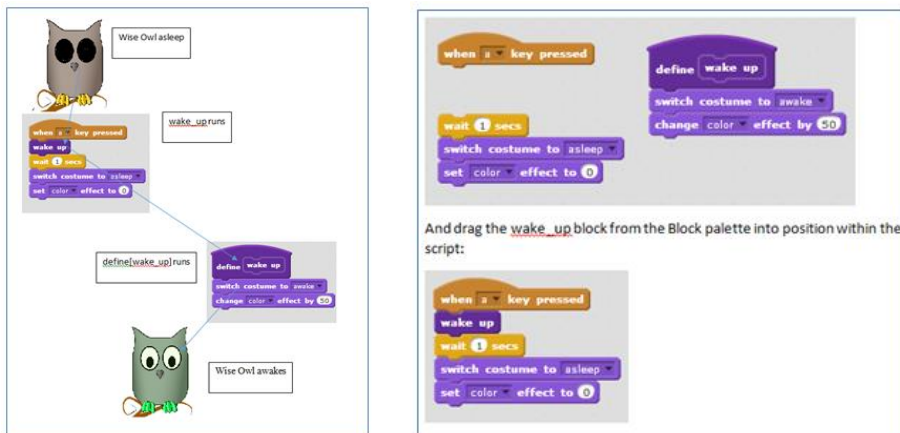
Wise Owl asleep

when a key pressed
wake up
wait 1 secs
switch costume to asleep
set color effect to 0

wake_up runs

define[wake_up] runs

define wake up
switch costume to awake
change color effect by 50

Wise Owl awakes

when a key pressed

define wake up
switch costume to awake
change color effect by 50

wait 1 secs
switch costume to asleep
set color effect to 0

And drag the wake_up block from the Block palette into position within the script:

when a key pressed
wake up
wait 1 secs
switch costume to asleep
set color effect to 0